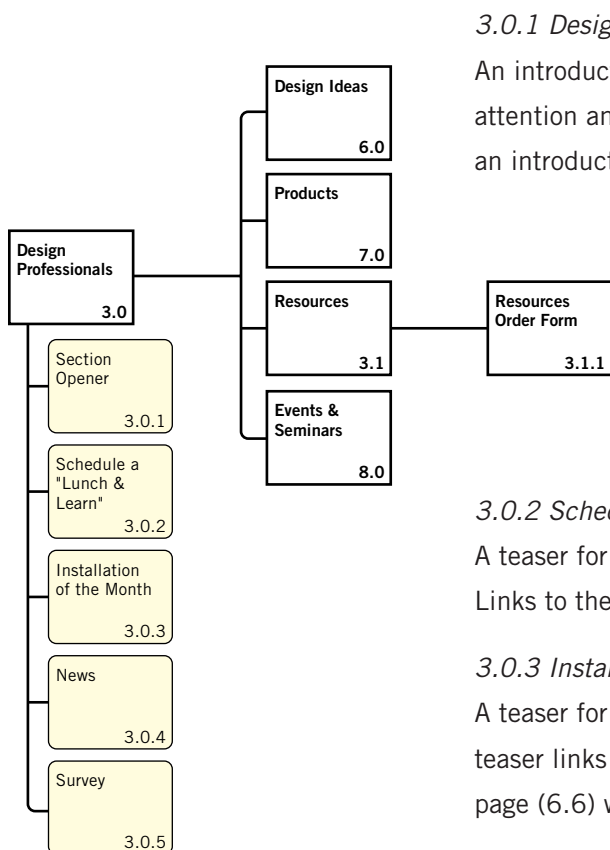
Design Professionals 3.0

Section Opener 3.0.1

Schedule a "Lunch & Learn" 3.0.2

Installation of the Month 3.0.3

News 3.0.4

Survey 3.0.5

Design Ideas 6.0

Products 7.0

Resources 3.1

Events & Seminars 8.0

Resources Order Form 3.1.1

3.0.1 Desig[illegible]

An introduc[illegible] attention an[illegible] an introduct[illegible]

3.0.2 Sched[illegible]

A teaser for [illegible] Links to the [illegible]

3.0.3 Instal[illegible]

A teaser for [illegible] teaser links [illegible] page (6.6) v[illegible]